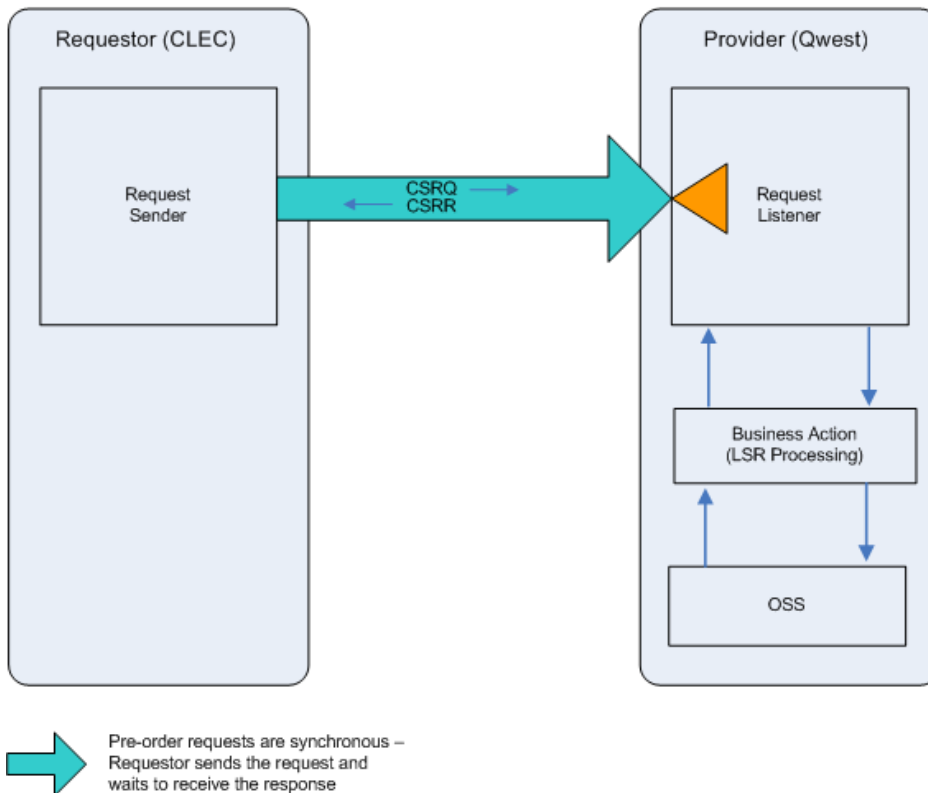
Requestor (CLEC)

Request Sender

CSRQ
CSRR

Provider (Qwest)

Request Listener

Business Action
(LSR Processing)

OSS

Pre-order requests are synchronous – Requestor sends the request and waits to receive the response